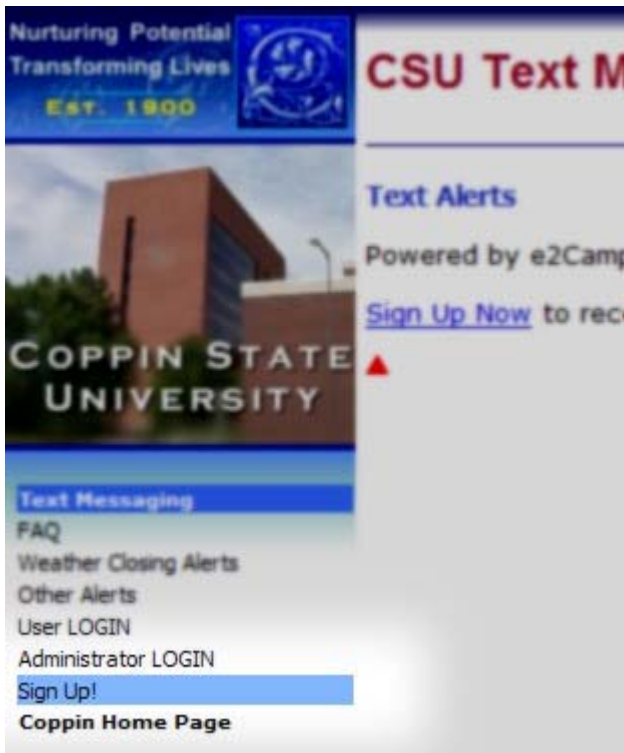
Nurturing Potential
Transforming Lives
Est. 1900

CSU Text M

Text Alerts

Powered by e2Camp

Sign Up Now to rec

COPPIN STATE UNIVERSITY

Text Messaging
FAQ
Weather Closing Alerts
Other Alerts
User LOGIN
Administrator LOGIN
Sign Up!
Coppin Home Page